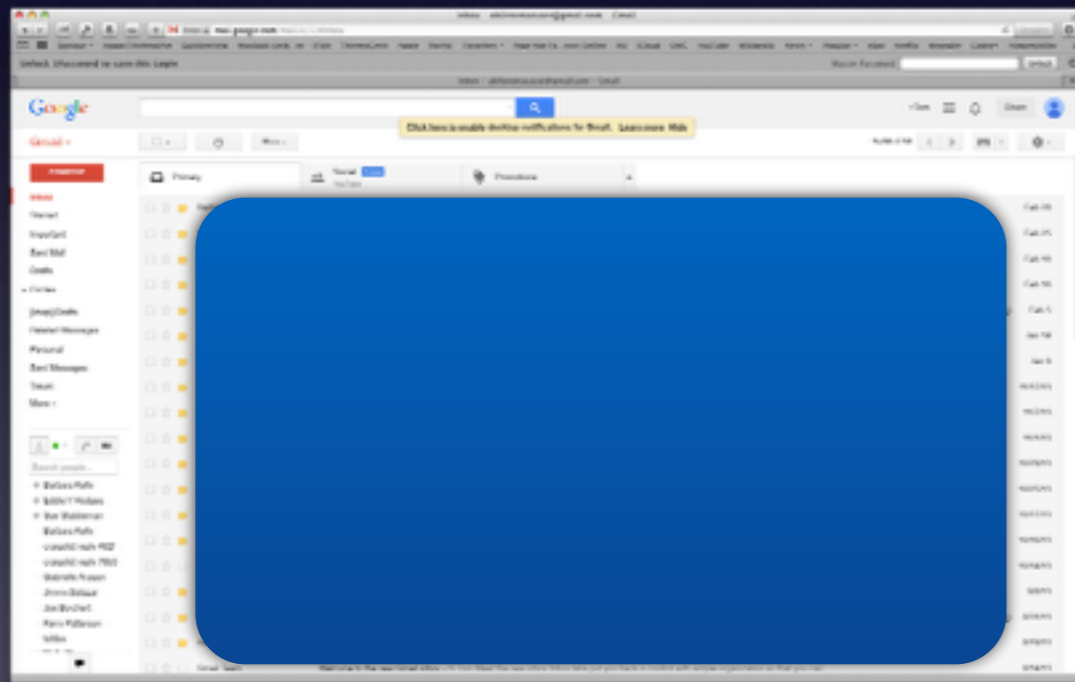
Google

Gmail

COMPOSE

Inbox
Starred
Important
Sent Mail
Drafts
Circles
Personal
Sent Messages
Trash
More

Primary
Social
YouTube
Promotions

Click here to enable desktop notifications for Gmail. Learn more Hide

Feb 28
Feb 25
Feb 18
Feb 5
Jan 9

Gmail Team

Welcome to the new Gmail inbox

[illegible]